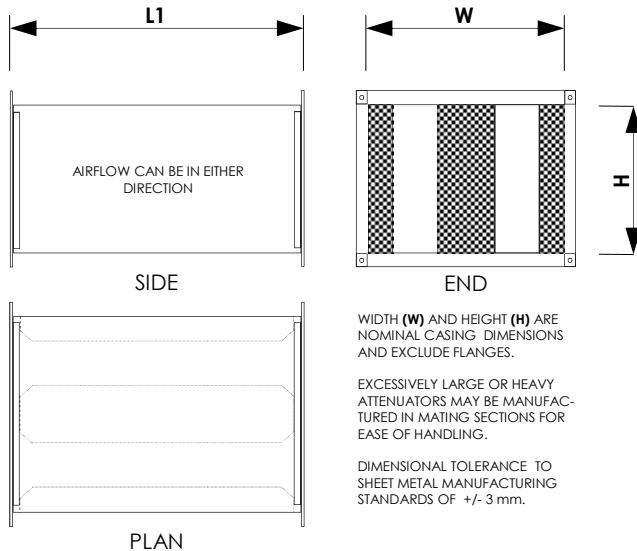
L1

W

AIRFLOW CAN BE IN EITHER DIRECTION

H

SIDE

END

PLAN

WIDTH (W) AND HEIGHT (H) ARE NOMINAL CASING DIMENSIONS AND EXCLUDE FLANGES.

EXCESSIVELY LARGE OR HEAVY ATTENUATORS MAY BE MANUFACTURED IN MATING SECTIONS FOR EASE OF HANDLING.

DIMENSIONAL TOLERANCE TO SHEET METAL MANUFACTURING STANDARDS OF +/- 3 mm.